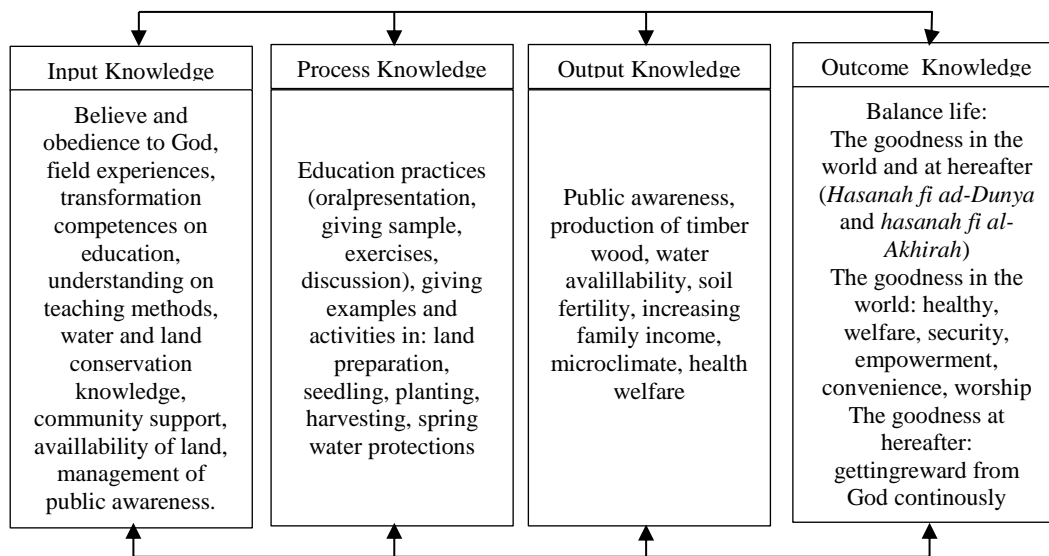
| Input Knowledge | Process Knowledge | Output Knowledge | Outcome Knowledge |
|---|---|---|---|
| Believe and obedience to God, field experiences, transformation competences on education, understanding on teaching methods, water and land conservation knowledge, community support, availlability of land, management of public awareness. | Education practices (oralpresentation, giving sample, exercises, discussion), giving examples and activities in: land preparation, seedling, planting, harvesting, spring water protections | Public awareness, production of timber wood, water avalillability, soil fertility, increasing family income, microclimate, health welfare | Balance life: The goodness in the world and at hereafter (*Hasanah fi ad-Dunya* and *hasanah fi al-Akhirah*) The goodness in the world: healthy, welfare, security, empowerment, convenience, worship The goodness at hereafter: gettingreward from God continously |